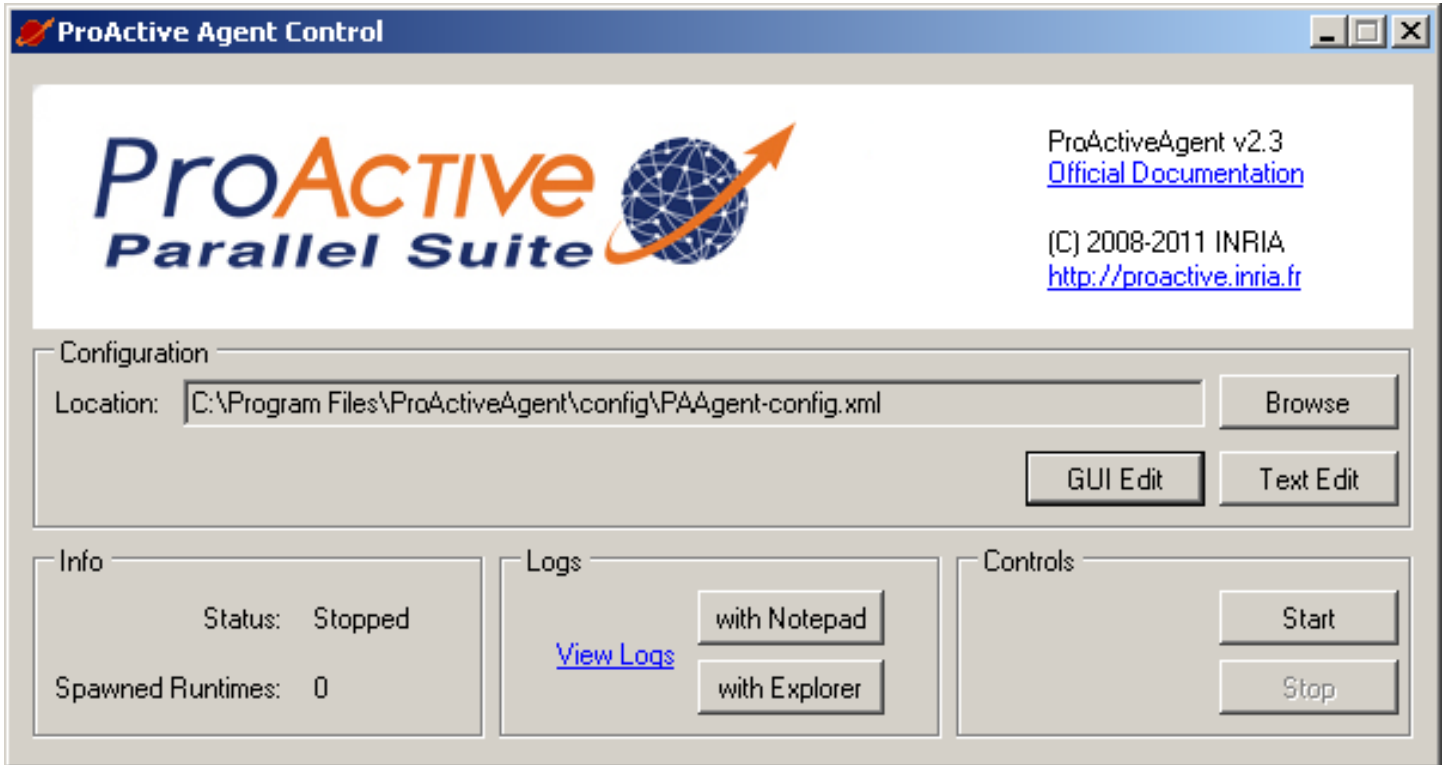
ProActive Agent Control

ProActive
Parallel Suite

ProActiveAgent v2.3
Official Documentation

(C) 2008-2011 INRIA
http://proactive.inria.fr

Configuration
Location: C:\Program Files\ProActiveAgent\config\PAAgent-config.xml
Browse
GUI Edit
Text Edit

Info
Status: Stopped
Spawned Runtimes: 0

Logs
View Logs
with Notepad
with Explorer

Controls
Start
Stop